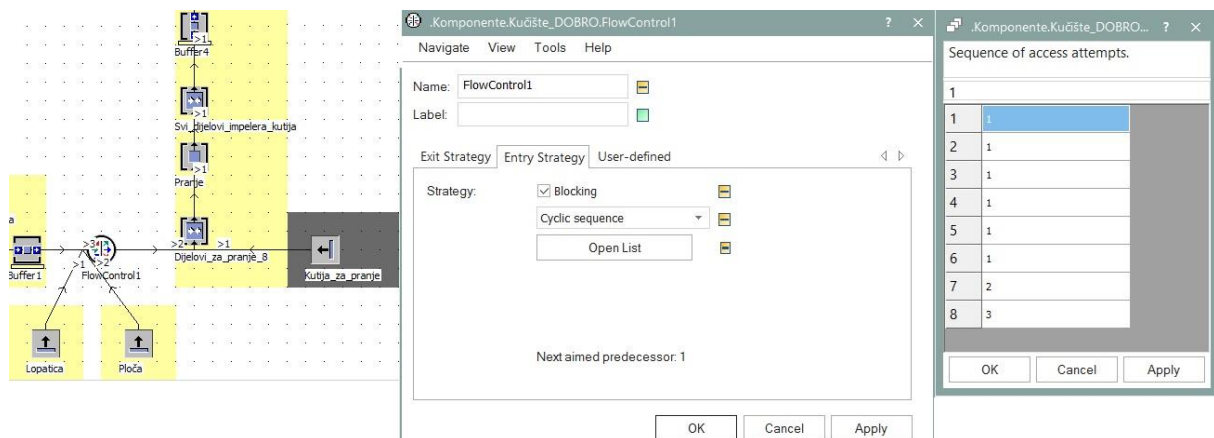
Buffer4

>1

Svi_dijelovi_impelera_kutija

>1

Pranje

>1

a

>3

>2

>1

Dijelovi_za_pranje_8

Kutija_za_pranje

Buffer1

>1

>2

FlowControl1

Lopatica

Ploča

.Komponente.Kučište_DOBRO.FlowControl1 ? ×

Navigate View Tools Help

Name: FlowControl1

Label:

Exit Strategy | Entry Strategy | User-defined

Strategy: ☑ Blocking

Cyclic sequence

Open List

Next aimed predecessor: 1

OK Cancel Apply

.Komponente.Kučište_DOBRO... ? ×

Sequence of access attempts.

1

| | |
|---|---|
| 1 | 1 |
| 2 | 1 |
| 3 | 1 |
| 4 | 1 |
| 5 | 1 |
| 6 | 1 |
| 7 | 2 |
| 8 | 3 |

OK Cancel Apply